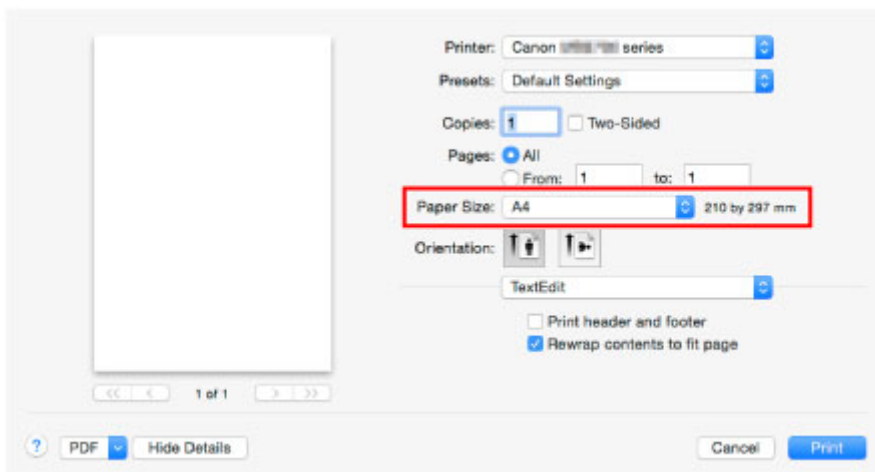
Printer: Canon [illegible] series

Presets: Default Settings

Copies: 1 Two-Sided

Pages: All

From: 1 to: 1

Paper Size: A4 210 by 297 mm

Orientation:

TextEdit

Print header and footer

Rewrap contents to fit page

1 of 1

?

PDF

Hide Details

Cancel

Print